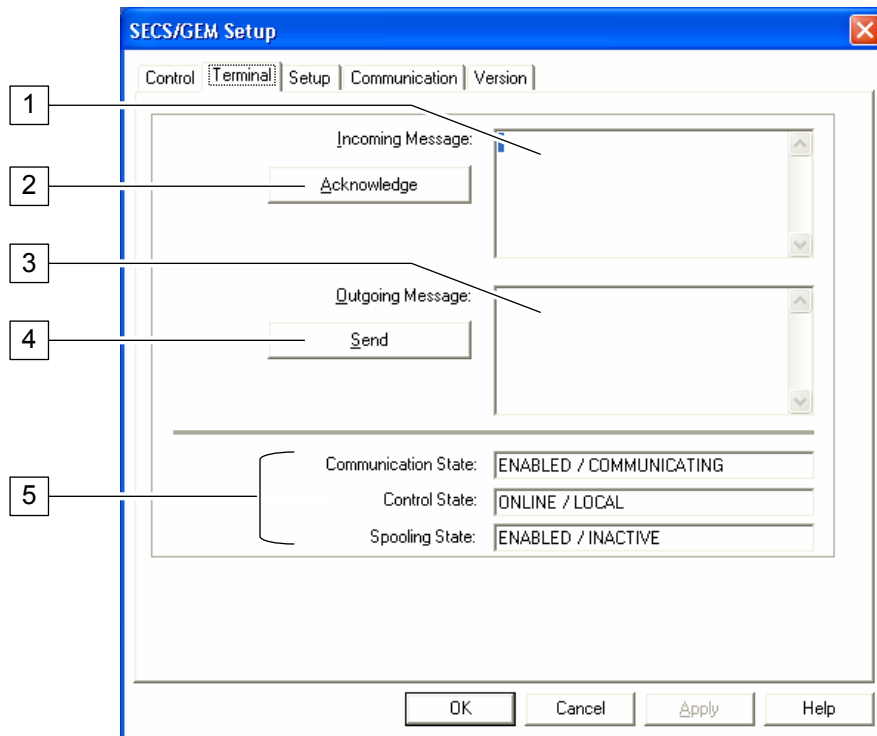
SECS/GEM Setup

Control | Terminal | Setup | Communication | Version

1

Incoming Message:

2

Acknowledge

3

Outgoing Message:

4

Send

5

Communication State: ENABLED / COMMUNICATING

Control State: ONLINE / LOCAL

Spooling State: ENABLED / INACTIVE

OK | Cancel | Apply | Help